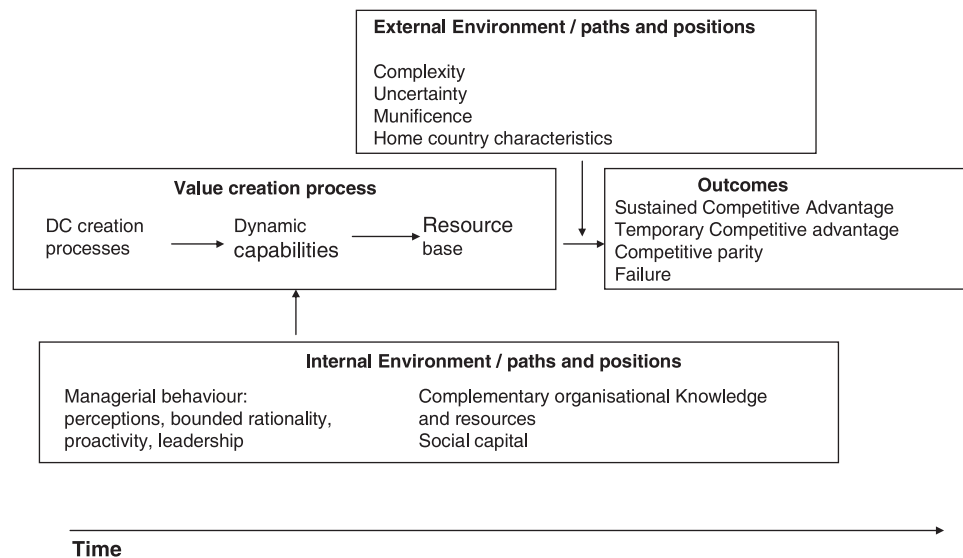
External Environment / paths and positions

Complexity
Uncertainty
Munificence
Home country characteristics

Value creation process

DC creation processes

Dynamic capabilities

Resource base

Outcomes
Sustained Competitive Advantage
Temporary Competitive advantage
Competitive parity
Failure

Internal Environment / paths and positions

Managerial behaviour: perceptions, bounded rationality, proactivity, leadership

Complementary organisational Knowledge and resources
Social capital

Time